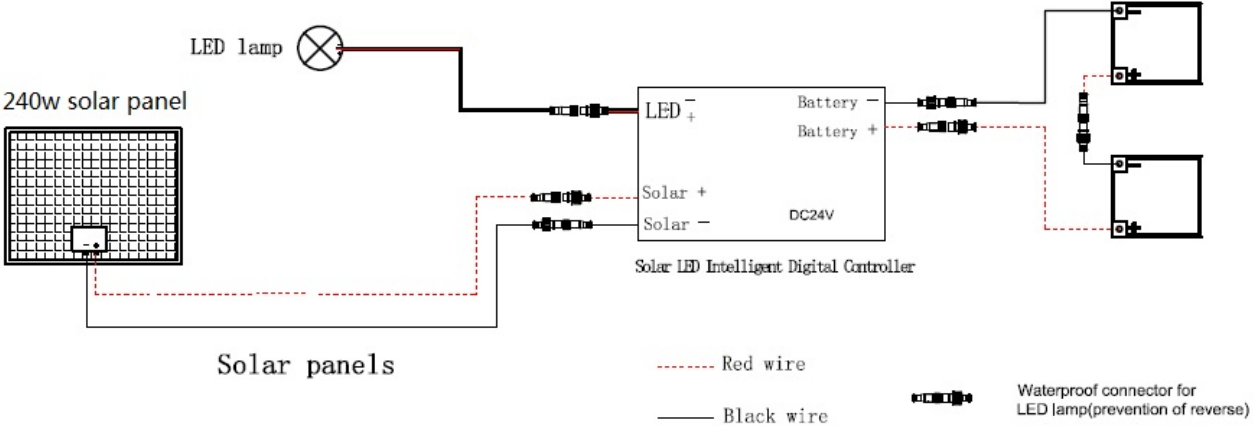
LED lamp

240w solar panel

LED $^{-}_{+}$

Battery −

Battery +

Solar +

Solar −

DC24V

− +

Solar LED Intelligent Digital Controller

Solar panels

Red wire

Black wire

Waterproof connector for LED lamp(prevention of reverse)